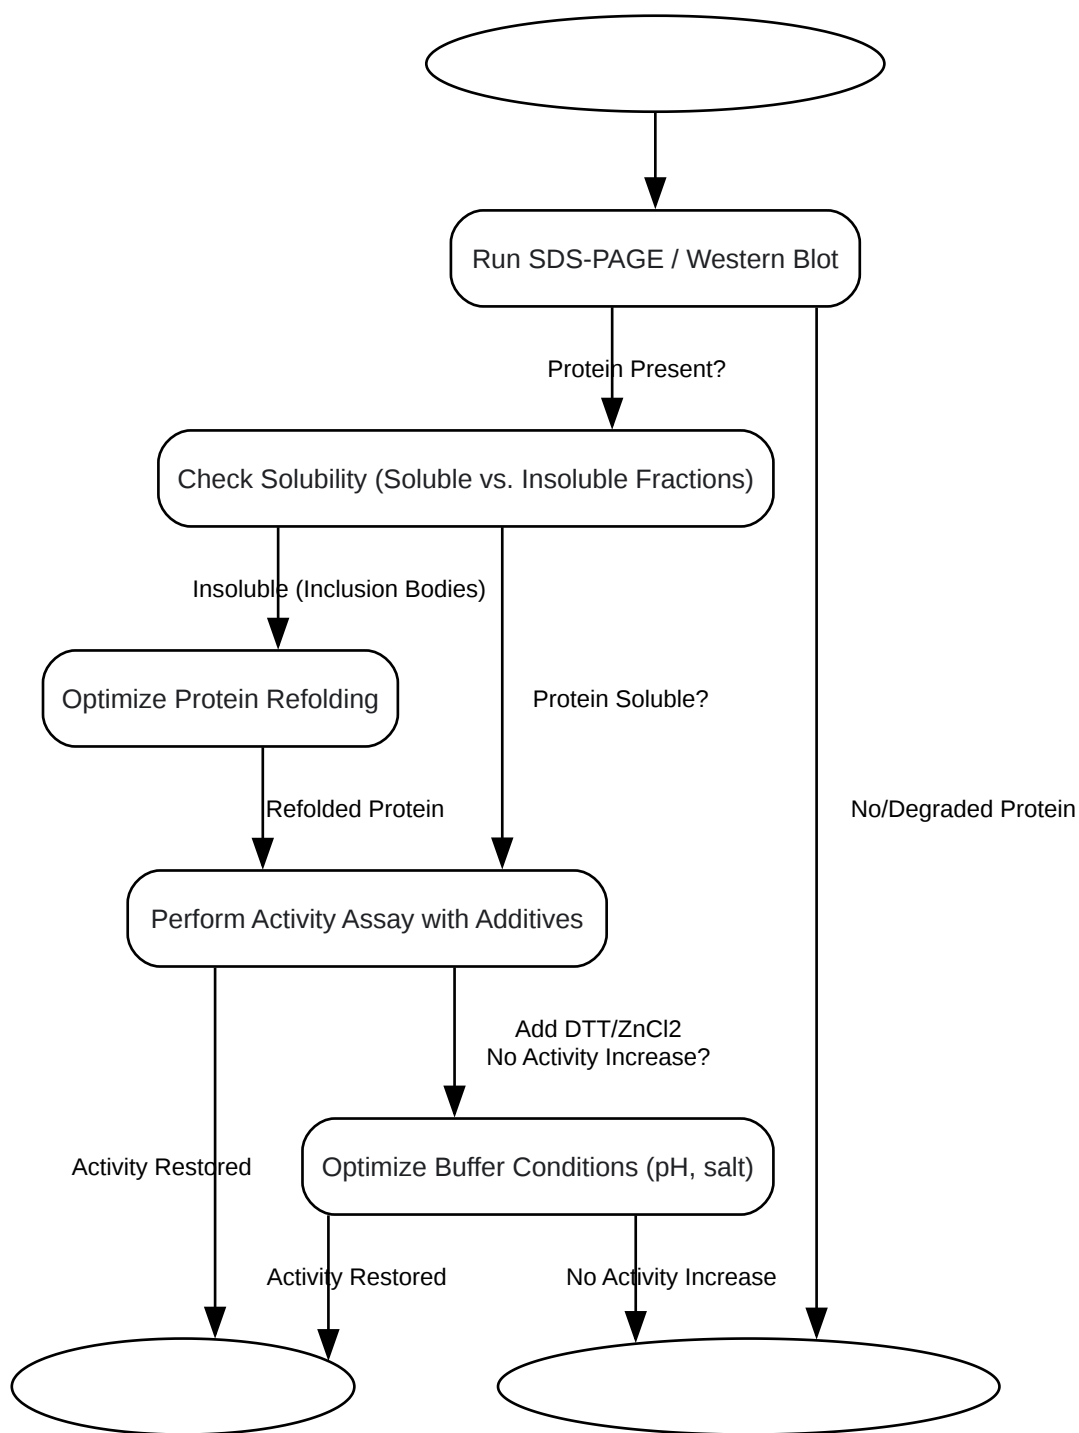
Run SDS-PAGE / Western Blot

Protein Present?

Check Solubility (Soluble vs. Insoluble Fractions)

Insoluble (Inclusion Bodies)

Optimize Protein Refolding

Protein Soluble?

Refolded Protein

No/Degraded Protein

Perform Activity Assay with Additives

Add DTT/ZnCl2
No Activity Increase?

Activity Restored

Optimize Buffer Conditions (pH, salt)

Activity Restored

No Activity Increase